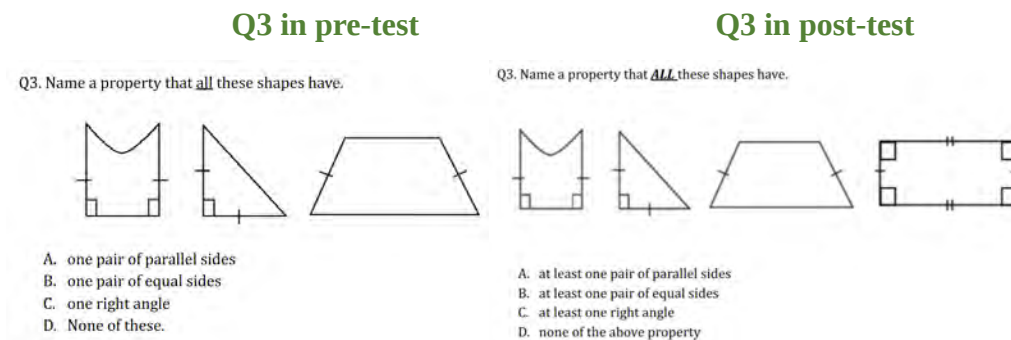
Q3 in pre-test

Q3. Name a property that all these shapes have.

A. one pair of parallel sides
B. one pair of equal sides
C. one right angle
D. None of these.

Q3 in post-test

Q3. Name a property that ALL these shapes have.

A. at least one pair of parallel sides
B. at least one pair of equal sides
C. at least one right angle
D. none of the above property